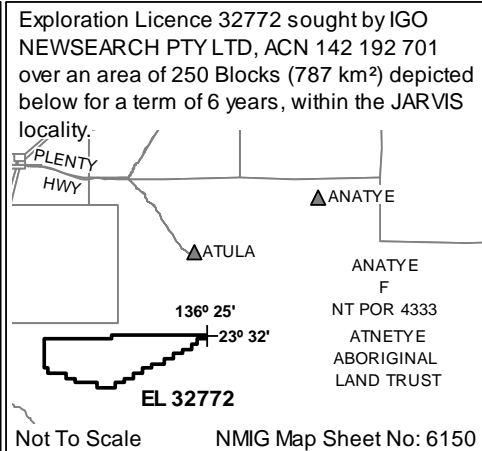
Exploration Licence 32772 sought by IGO NEWSEARCH PTY LTD, ACN 142 192 701 over an area of 250 Blocks (787 km²) depicted below for a term of 6 years, within the JARVIS locality.

PLENTY HWY

ANATYE

ATULA

ANATYE F NT POR 4333

ATNETYE ABORIGINAL LAND TRUST

136º 25'

23º 32'

EL 32772

Not To Scale

NMIG Map Sheet No: 6150